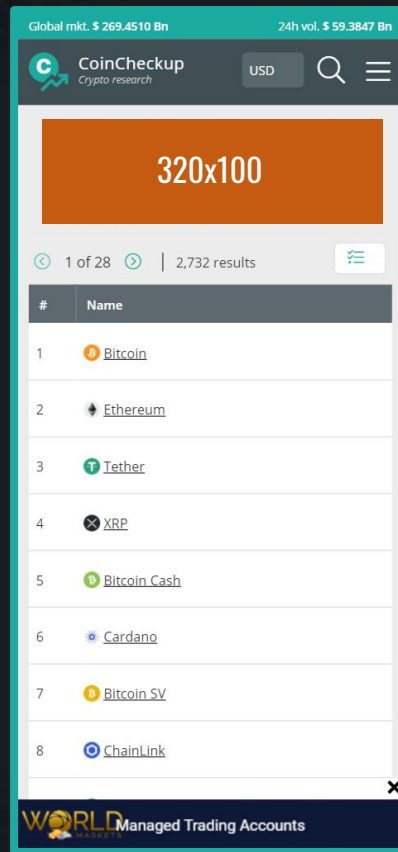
Global mkt. $ 269.4510 Bn

24h vol. $ 59.3847 Bn

CoinCheckup
Crypto research

USD

320x100

1 of 28 | 2,732 results

| # | Name |
|---|---|
| 1 | Bitcoin |
| 2 | Ethereum |
| 3 | Tether |
| 4 | XRP |
| 5 | Bitcoin Cash |
| 6 | Cardano |
| 7 | Bitcoin SV |
| 8 | ChainLink |

WORLD MARKETS

Managed Trading Accounts